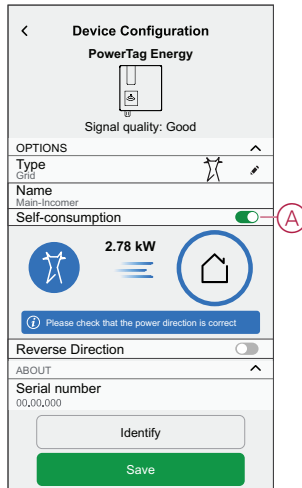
<
Device Configuration
PowerTag Energy
Signal quality: Good
OPTIONS
Type
Grid
Name
Main-Incomer
Self-consumption
A
2.78 kW
Please check that the power direction is correct
Reverse Direction
ABOUT
Serial number
00.00.000
Identify
Save